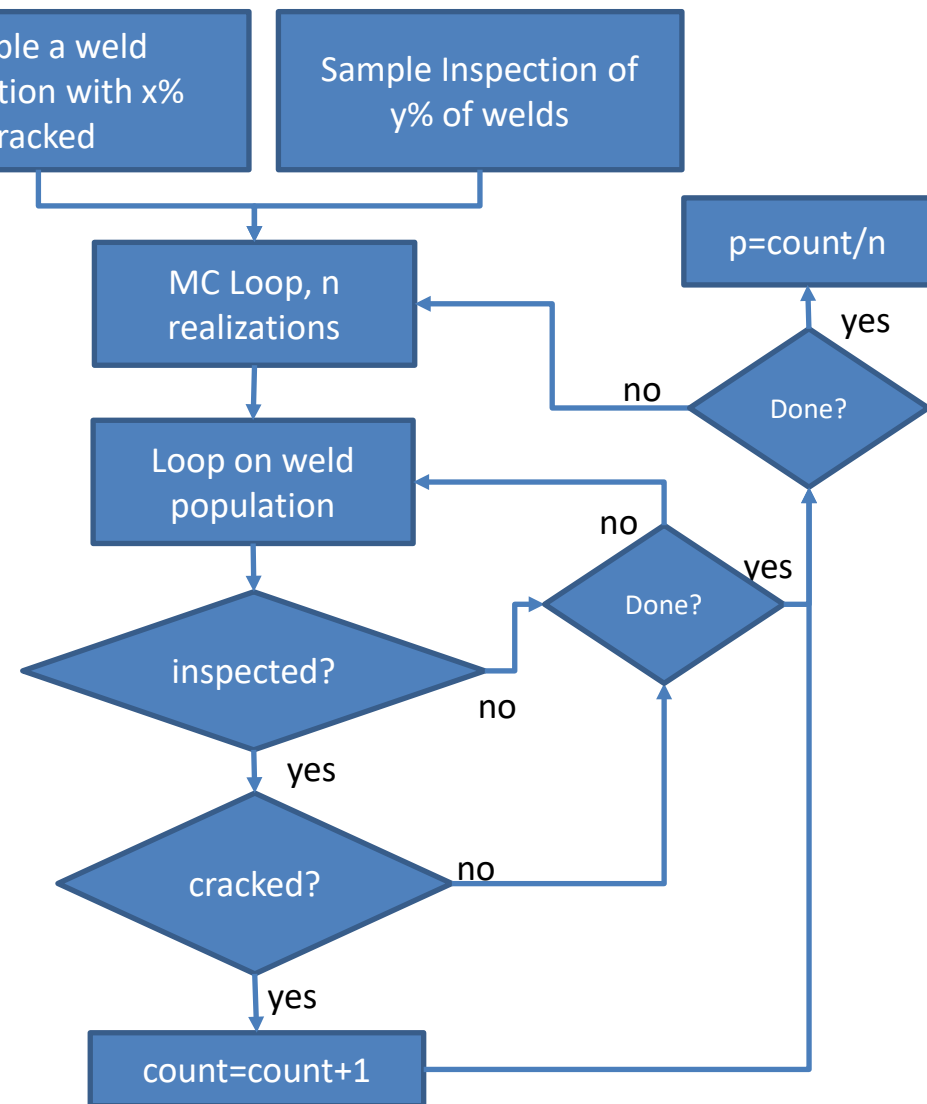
ple a weld
tion with x%
racked

Sample Inspection of y% of welds

p=count/n

MC Loop, n realizations

yes

no

Done?

Loop on weld population

no

yes

Done?

inspected?

no

yes

cracked?

no

yes

count=count+1